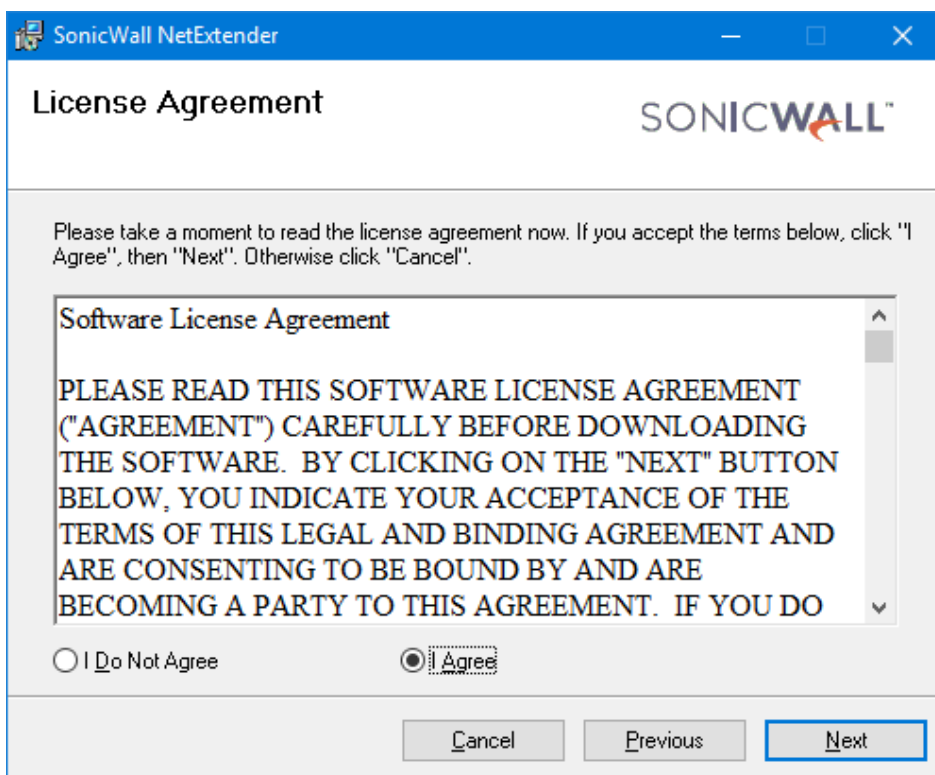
SonicWall NetExtender

License Agreement

SONICWALL

Please take a moment to read the license agreement now. If you accept the terms below, click "I Agree", then "Next". Otherwise click "Cancel".

Software License Agreement

PLEASE READ THIS SOFTWARE LICENSE AGREEMENT ("AGREEMENT") CAREFULLY BEFORE DOWNLOADING THE SOFTWARE. BY CLICKING ON THE "NEXT" BUTTON BELOW, YOU INDICATE YOUR ACCEPTANCE OF THE TERMS OF THIS LEGAL AND BINDING AGREEMENT AND ARE CONSENTING TO BE BOUND BY AND ARE BECOMING A PARTY TO THIS AGREEMENT. IF YOU DO

I Do Not Agree

I Agree

Cancel

Previous

Next